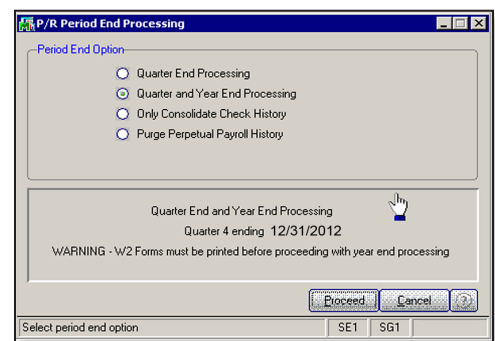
P/R Period End Processing

Period End Option

Quarter End Processing

Quarter and Year End Processing

Only Consolidate Check History

Purge Perpetual Payroll History

Quarter End and Year End Processing

Quarter 4 ending 12/31/2012

WARNING - W2 Forms must be printed before proceeding with year end processing

Proceed

Cancel

?

Select period end option

SE1

SG1